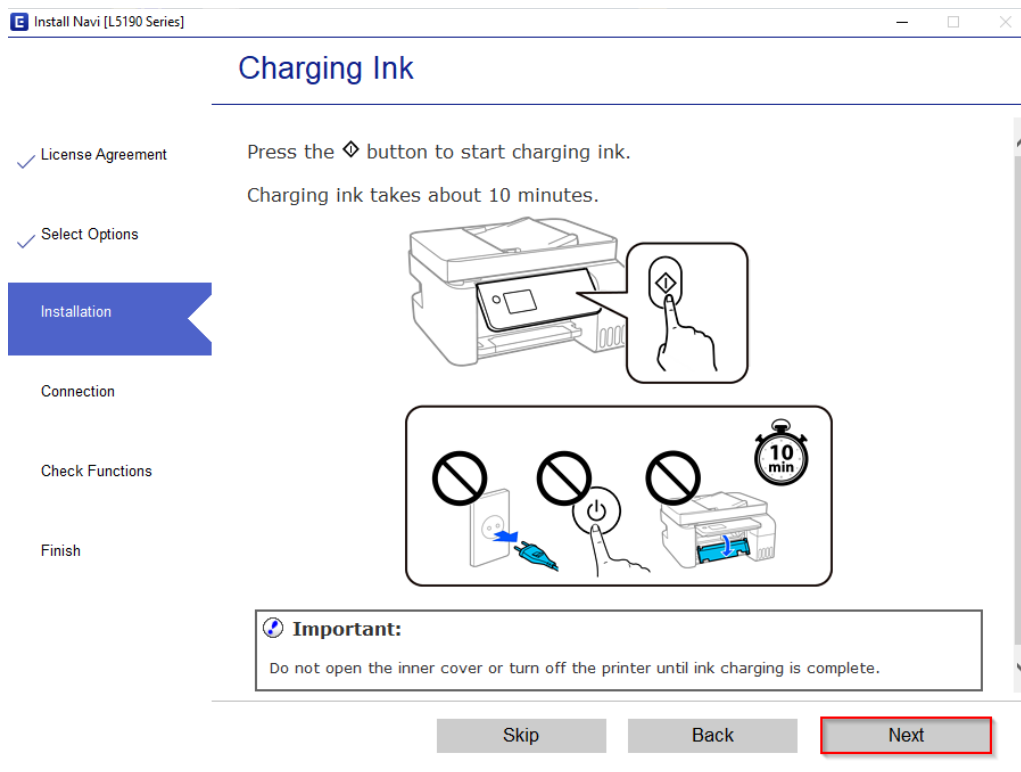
Install Navi [L5190 Series]

Charging Ink

License Agreement

Select Options

Installation

Connection

Check Functions

Finish

Press the ◈ button to start charging ink.

Charging ink takes about 10 minutes.

10 min

Important:

Do not open the inner cover or turn off the printer until ink charging is complete.

Skip

Back

Next